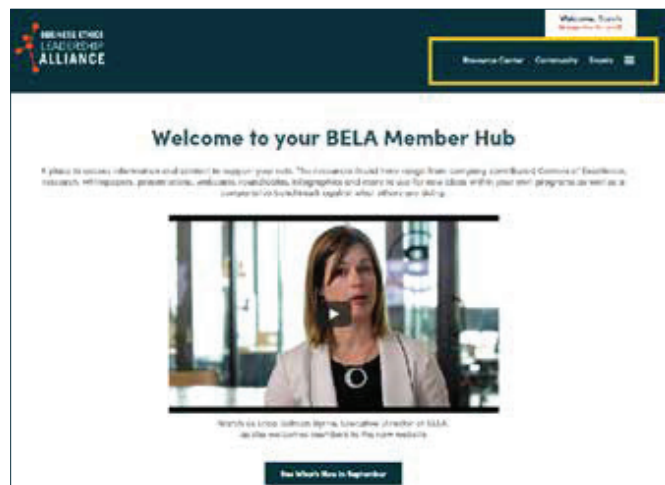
BUSINESS ETHICS
LEADERSHIP
ALLIANCE

Welcome, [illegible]
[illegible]

Resource Center Community Events

Welcome to your BELA Member Hub

A place to access information and content to support your role. The resources found here range from company contributed Centers of Excellence, research, whitepapers, presentations, webcasts, roundtables, infographics and more to use for new ideas within your own programs as well as a comparative benchmark against what others are doing.

Watch as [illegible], Executive Director of BELA, as she welcomes members to the new website.

See What's New in September